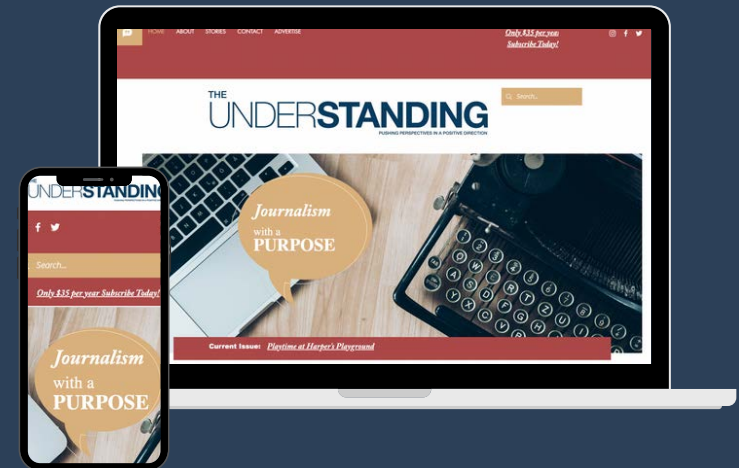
HOME ABOUT STORIES CONTACT ADVERTISE

Only $35 per year
Subscribe Today!

THE UNDERSTANDING
PUSHING PERSPECTIVES IN A POSITIVE DIRECTION

Search...

Journalism with a PURPOSE

Current Issue: Playtime at Harper's Playground

UNDERSTANDING

Search...

Only $35 per year Subscribe Today!

Journalism with a PURPOSE